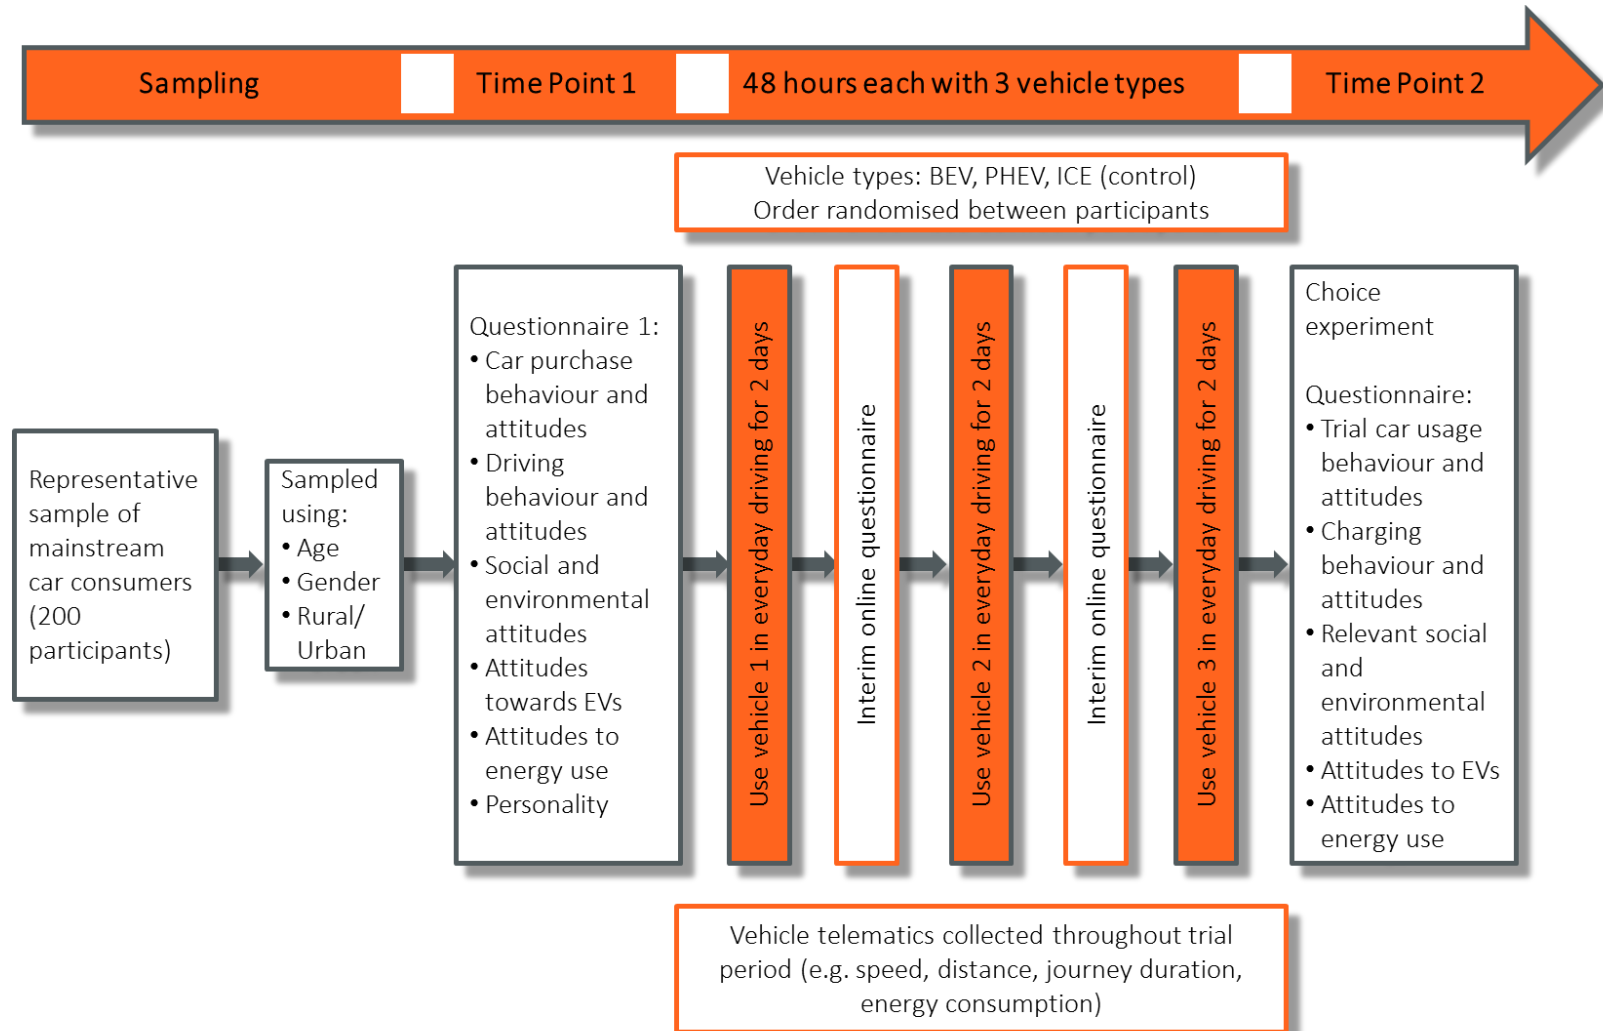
Sampling

Time Point 1

48 hours each with 3 vehicle types

Time Point 2

Vehicle types: BEV, PHEV, ICE (control)
Order randomised between participants

Representative sample of mainstream car consumers (200 participants)

Sampled using:
• Age
• Gender
• Rural/ Urban

Questionnaire 1:
• Car purchase behaviour and attitudes
• Driving behaviour and attitudes
• Social and environmental attitudes
• Attitudes towards EVs
• Attitudes to energy use
• Personality

Use vehicle 1 in everyday driving for 2 days

Interim online questionnaire

Use vehicle 2 in everyday driving for 2 days

Interim online questionnaire

Use vehicle 3 in everyday driving for 2 days

Choice experiment

Questionnaire:
• Trial car usage behaviour and attitudes
• Charging behaviour and attitudes
• Relevant social and environmental attitudes
• Attitudes to EVs
• Attitudes to energy use

Vehicle telematics collected throughout trial period (e.g. speed, distance, journey duration, energy consumption)